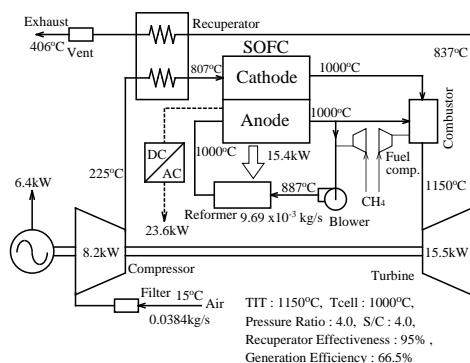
Exhaust
406°C
Vent
Recuperator
SOFC
837°C
807°C
Cathode
1000°C
Anode
1000°C
Combustor
DC
AC
1000°C
15.4kW
Fuel comp.
6.4kW
225°C
887°C
CH4
1150°C
Reformer $9.69 \times 10^{-3}$ kg/s
Blower
23.6kW
8.2kW
15.5kW
Compressor
Turbine
Filter 15°C Air
0.0384kg/s
TIT : 1150°C, Tcell : 1000°C,
Pressure Ratio : 4.0, S/C : 4.0,
Recuperator Effectiveness : 95% ,
Generation Efficiency : 66.5%